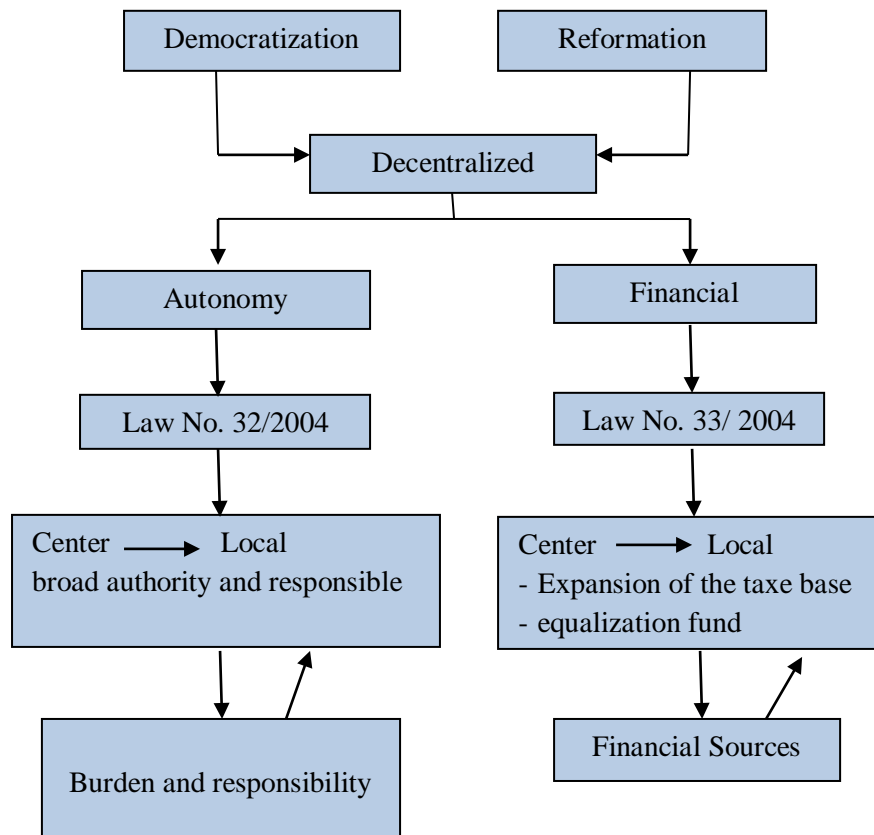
Democratization

Reformation

Decentralized

Autonomy

Financial

Law No. 32/2004

Law No. 33/ 2004

Center → Local
broad authority and responsible

Center → Local
- Expansion of the taxe base
- equalization fund

Burden and responsibility

Financial Sources